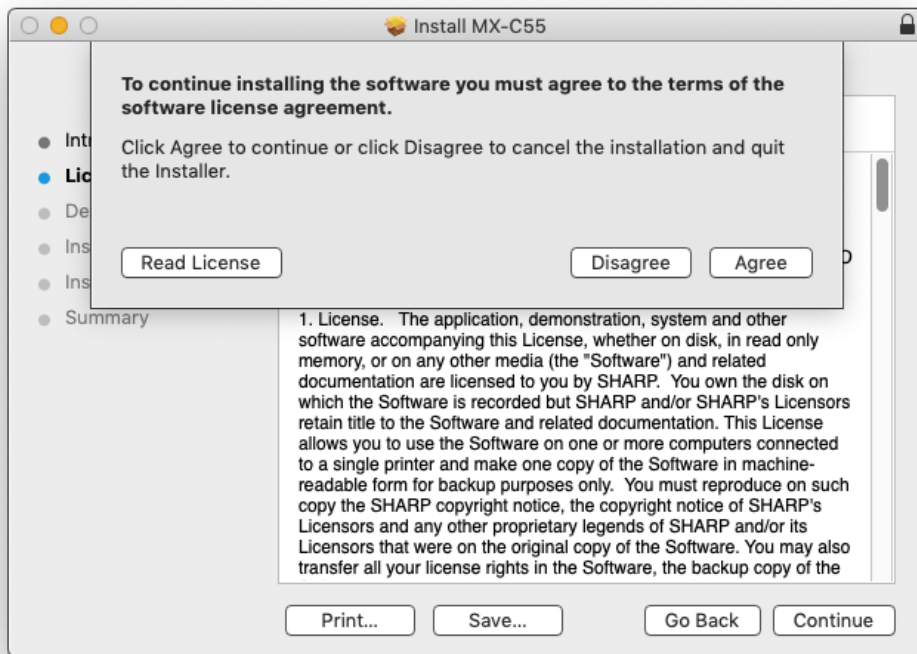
Install MX-C55

To continue installing the software you must agree to the terms of the software license agreement.

Click Agree to continue or click Disagree to cancel the installation and quit the Installer.

Read License

Disagree

Agree

Intr

Lic

De

Ins

Ins

Summary

D

1. License. The application, demonstration, system and other software accompanying this License, whether on disk, in read only memory, or on any other media (the "Software") and related documentation are licensed to you by SHARP. You own the disk on which the Software is recorded but SHARP and/or SHARP's Licensors retain title to the Software and related documentation. This License allows you to use the Software on one or more computers connected to a single printer and make one copy of the Software in machine-readable form for backup purposes only. You must reproduce on such copy the SHARP copyright notice, the copyright notice of SHARP's Licensors and any other proprietary legends of SHARP and/or its Licensors that were on the original copy of the Software. You may also transfer all your license rights in the Software, the backup copy of the

Print...

Save...

Go Back

Continue